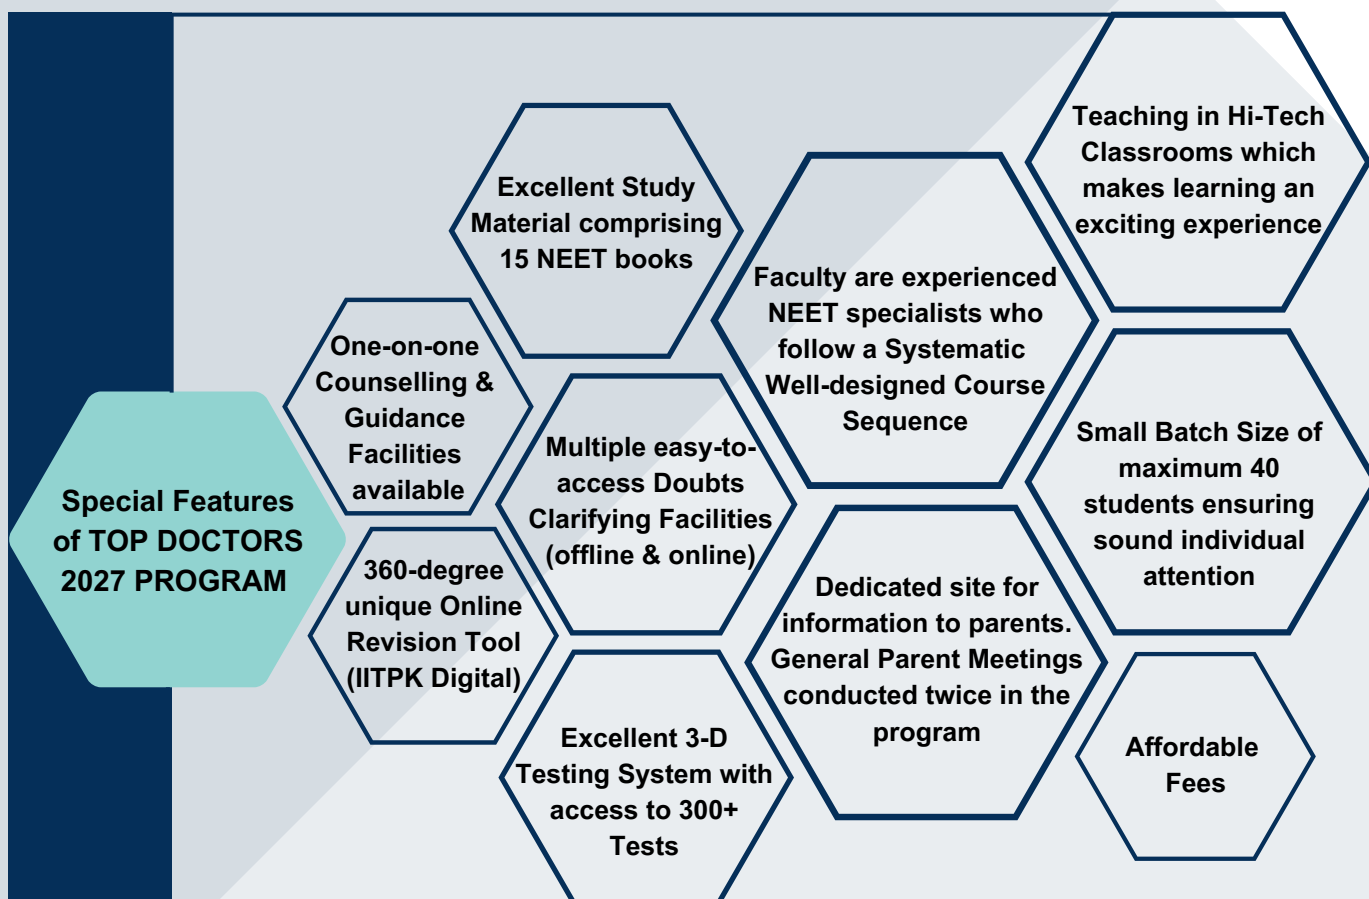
Special Features of TOP DOCTORS 2027 PROGRAM

One-on-one Counselling & Guidance Facilities available

360-degree unique Online Revision Tool (IITPK Digital)

Excellent Study Material comprising 15 NEET books

Multiple easy-to-access Doubts Clarifying Facilities (offline & online)

Excellent 3-D Testing System with access to 300+ Tests

Faculty are experienced NEET specialists who follow a Systematic Well-designed Course Sequence

Dedicated site for information to parents. General Parent Meetings conducted twice in the program

Teaching in Hi-Tech Classrooms which makes learning an exciting experience

Small Batch Size of maximum 40 students ensuring sound individual attention

Affordable Fees